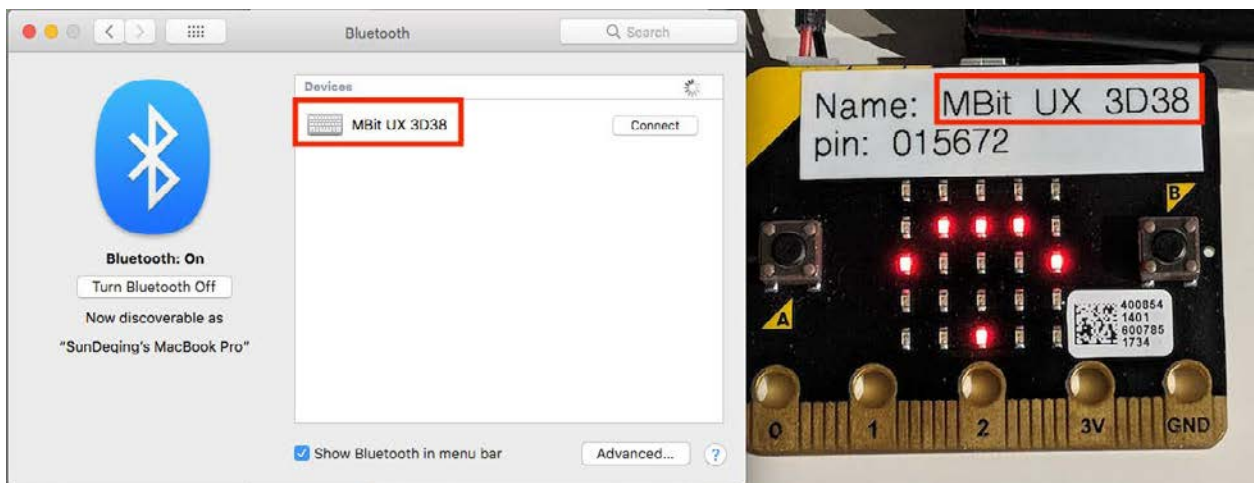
Bluetooth

Search

Bluetooth: On

Turn Bluetooth Off

Now discoverable as

"SunDeqing's MacBook Pro"

Devices

MBit UX 3D38

Connect

Show Bluetooth in menu bar

Advanced...

?

Name: MBit UX 3D38
pin: 015672

B

A

400854
1401
600785
1734

0

1

2

3V

GND